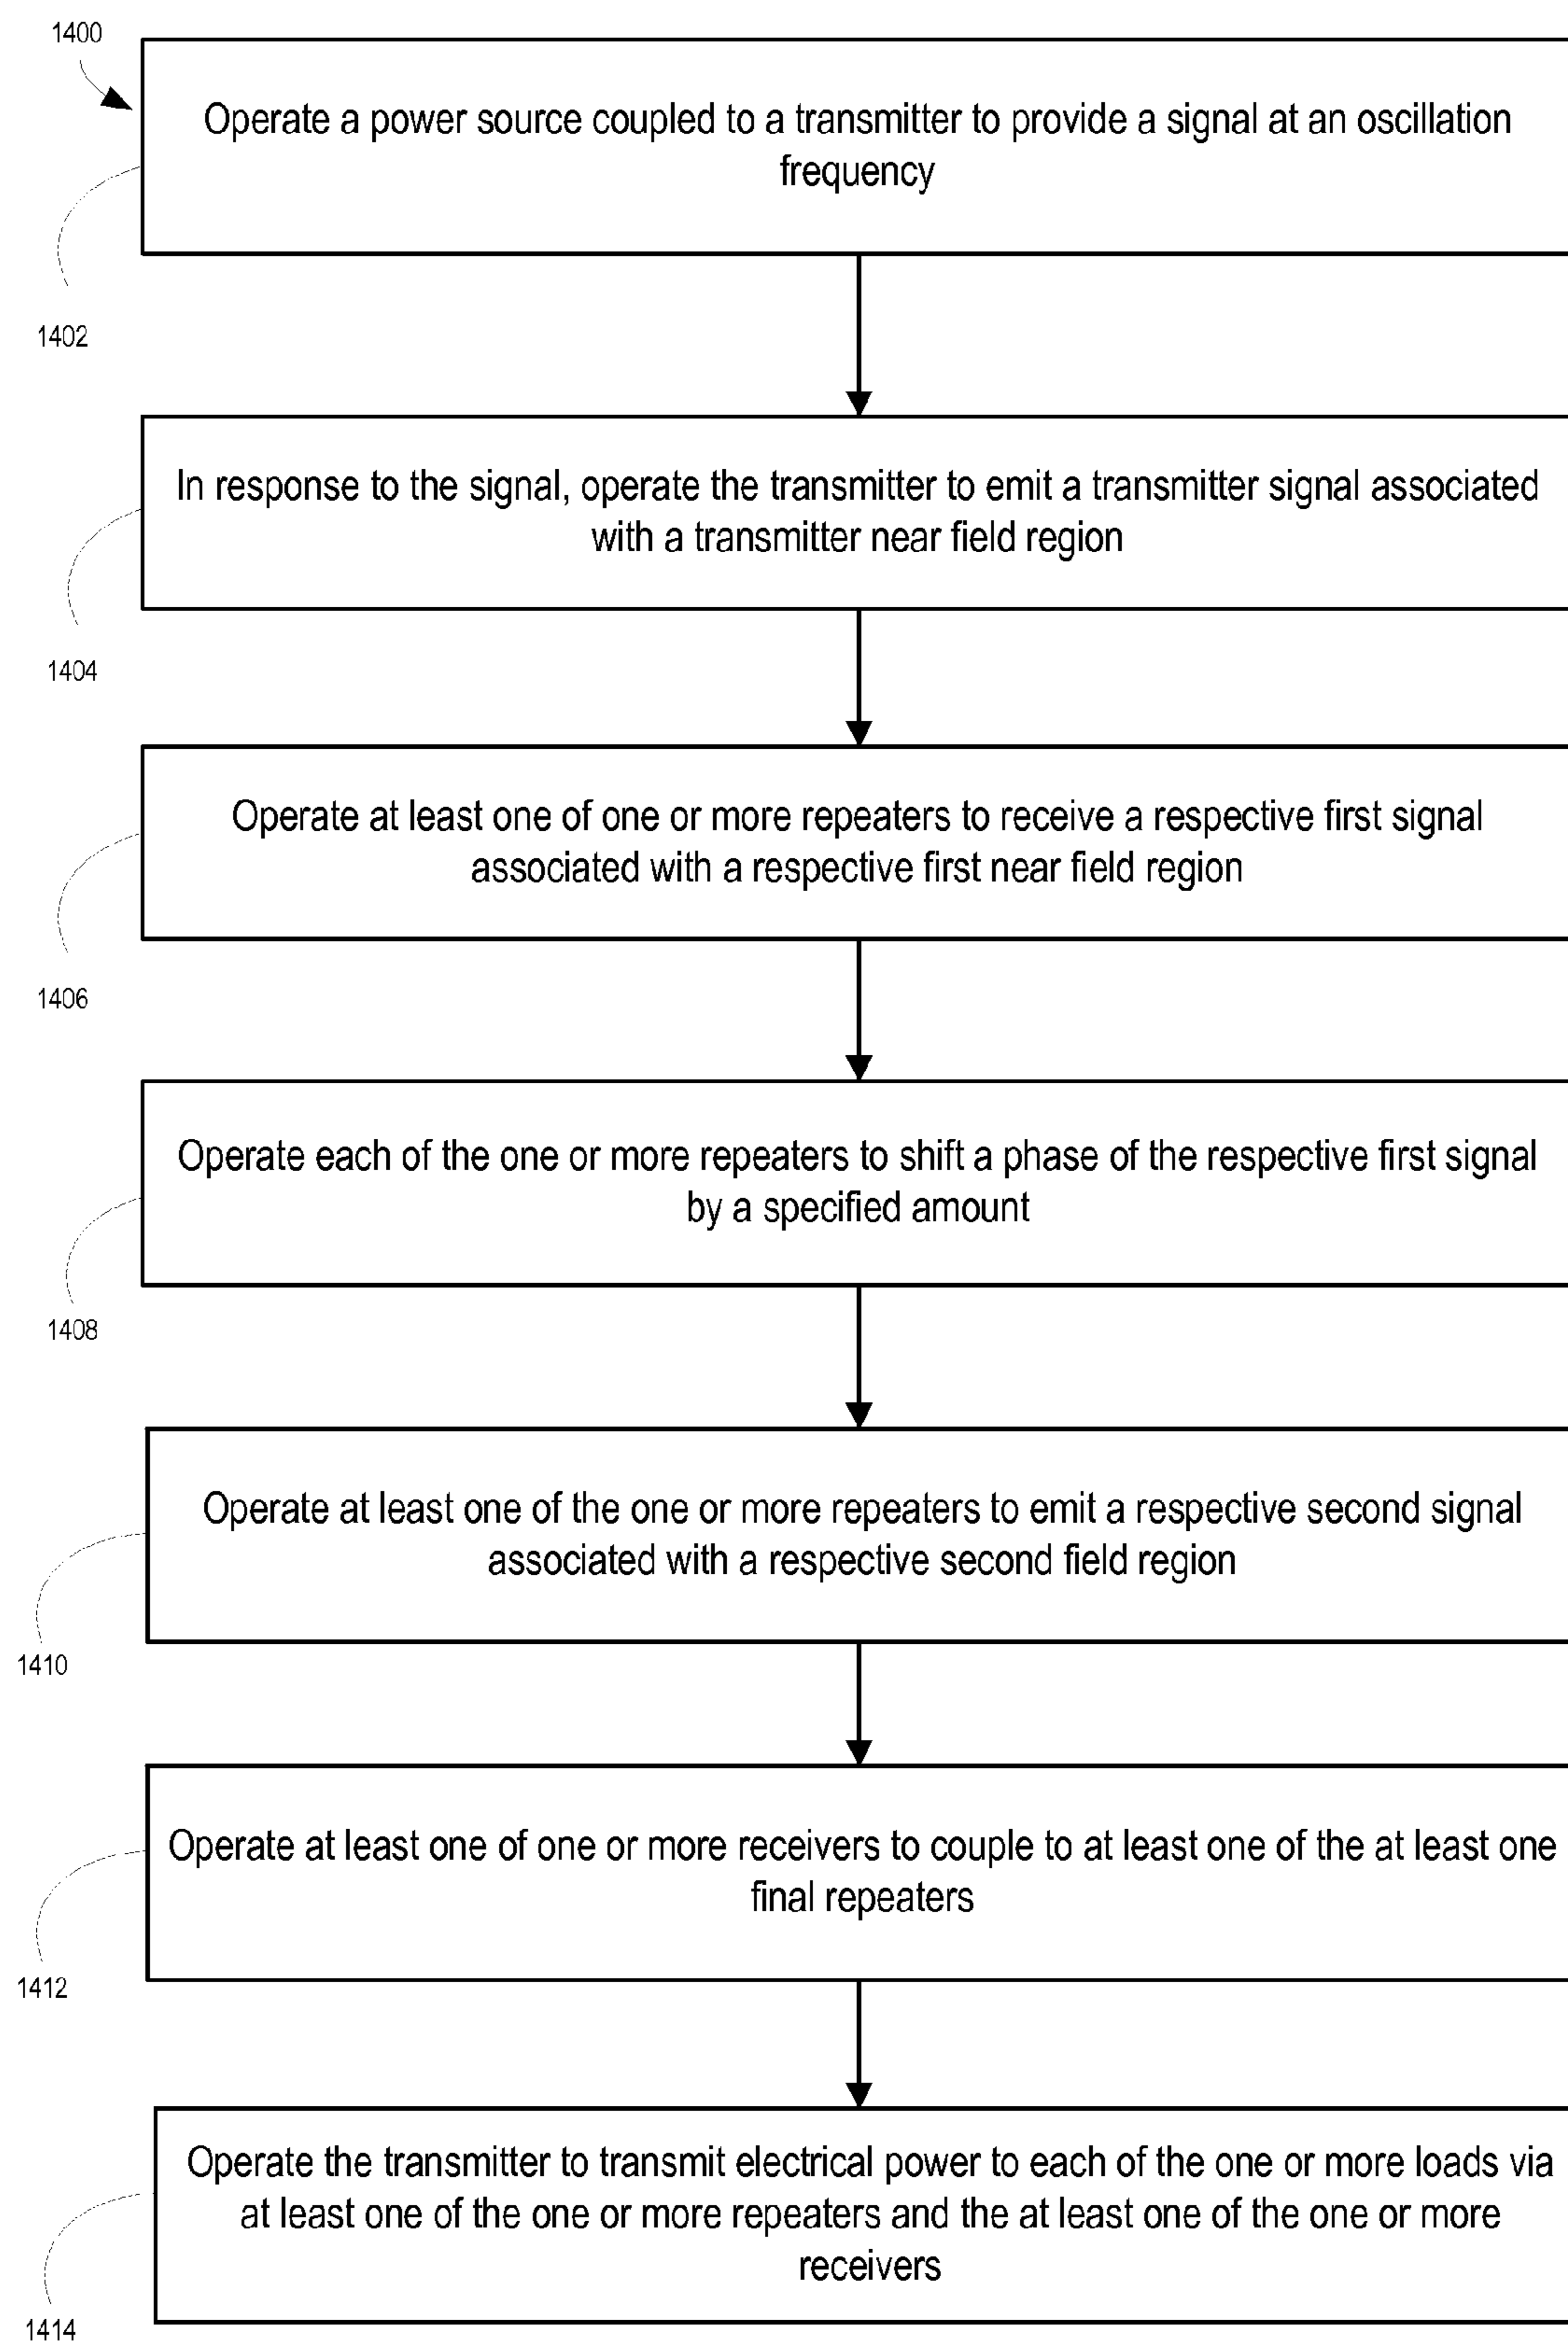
1400

Operate a power source coupled to a transmitter to provide a signal at an oscillation frequency

1402

In response to the signal, operate the transmitter to emit a transmitter signal associated with a transmitter near field region

1404

Operate at least one of one or more repeaters to receive a respective first signal associated with a respective first near field region

1406

Operate each of the one or more repeaters to shift a phase of the respective first signal by a specified amount

1408

Operate at least one of the one or more repeaters to emit a respective second signal associated with a respective second field region

1410

Operate at least one of one or more receivers to couple to at least one of the at least one final repeaters

1412

Operate the transmitter to transmit electrical power to each of the one or more loads via at least one of the one or more repeaters and the at least one of the one or more receivers

1414